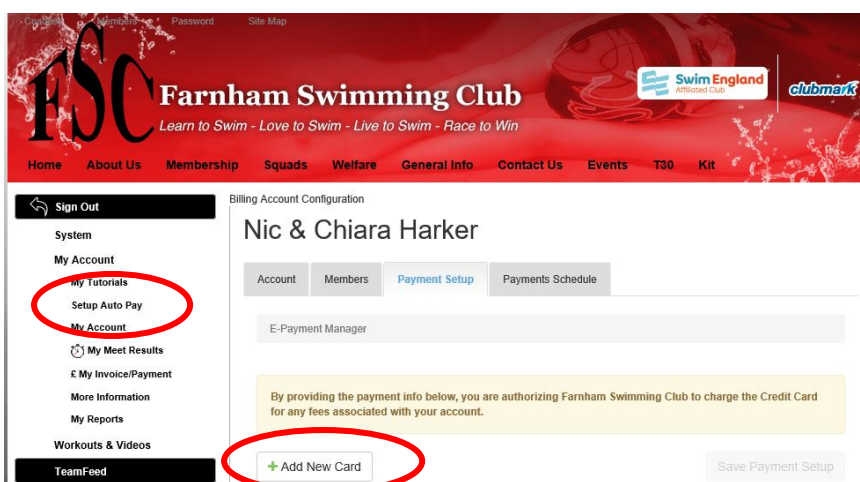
Coaches Members Password Site Map

FSC Farnham Swimming Club
Learn to Swim - Love to Swim - Live to Swim - Race to Win

Swim England Affiliated Club
clubmark

Home About Us Membership Squads Welfare General Info Contact Us Events T30 Kit

Sign Out
System
My Account
My Tutorials
Setup Auto Pay
My Account
My Meet Results
£ My Invoice/Payment
More Information
My Reports
Workouts & Videos
TeamFeed

Billing Account Configuration

Nic & Chiara Harker

Account Members Payment Setup Payments Schedule

E-Payment Manager

By providing the payment info below, you are authorizing Farnham Swimming Club to charge the Credit Card for any fees associated with your account.

+ Add New Card

Save Payment Setup